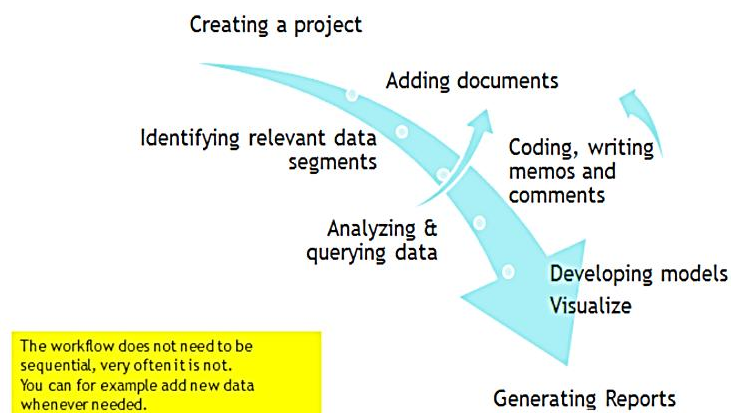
Creating a project

Adding documents

Identifying relevant data segments

Coding, writing memos and comments

Analyzing & querying data

Developing models

Visualize

The workflow does not need to be sequential, very often it is not. You can for example add new data whenever needed.

Generating Reports